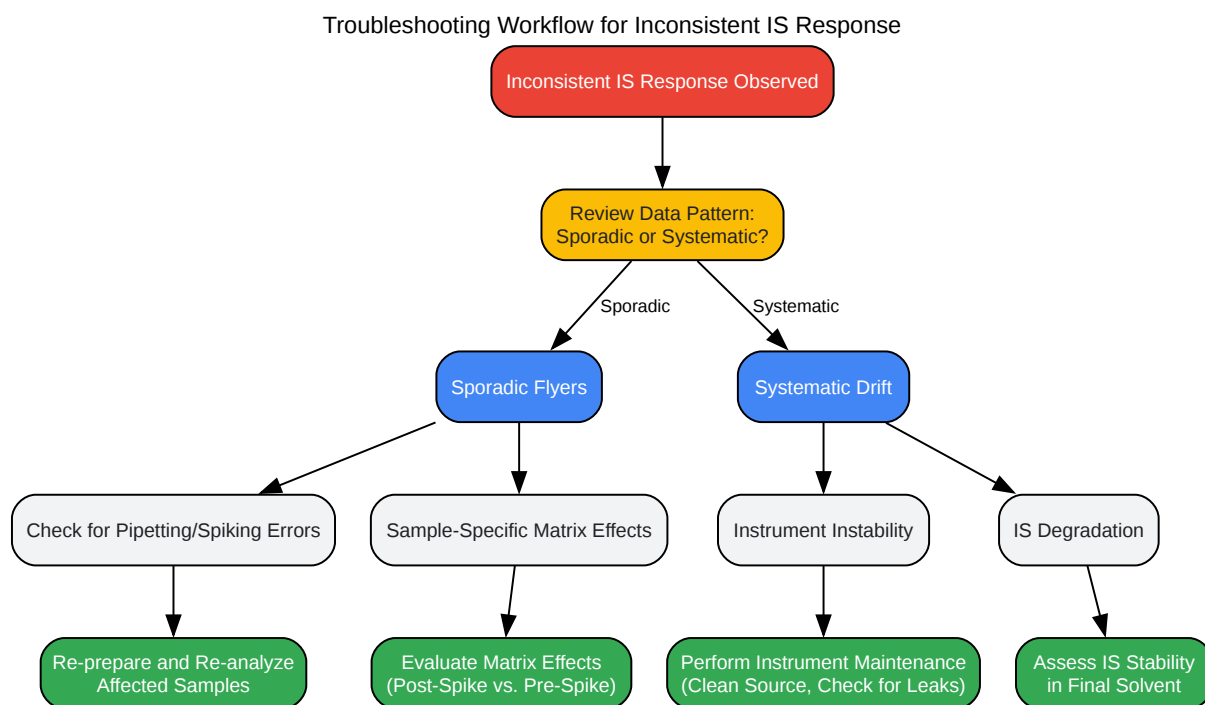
Troubleshooting Workflow for Inconsistent IS Response

Inconsistent IS Response Observed

Review Data Pattern: Sporadic or Systematic?

Sporadic

Systematic

Sporadic Flyers

Systematic Drift

Check for Pipetting/Spiking Errors

Sample-Specific Matrix Effects

Instrument Instability

IS Degradation

Re-prepare and Re-analyze Affected Samples

Evaluate Matrix Effects (Post-Spike vs. Pre-Spike)

Perform Instrument Maintenance (Clean Source, Check for Leaks)

Assess IS Stability in Final Solvent